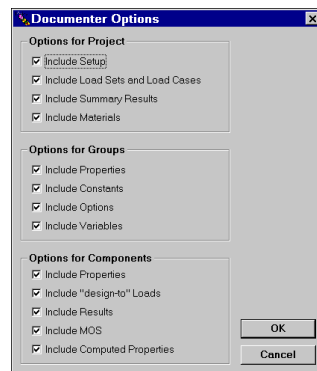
Documenter Options

Options for Project
☑ Include Setup
☑ Include Load Sets and Load Cases
☑ Include Summary Results
☑ Include Materials

Options for Groups
☑ Include Properties
☑ Include Constants
☑ Include Options
☑ Include Variables

Options for Components
☑ Include Properties
☑ Include "design-to" Loads
☑ Include Results
☑ Include MOS
☑ Include Computed Properties

OK
Cancel